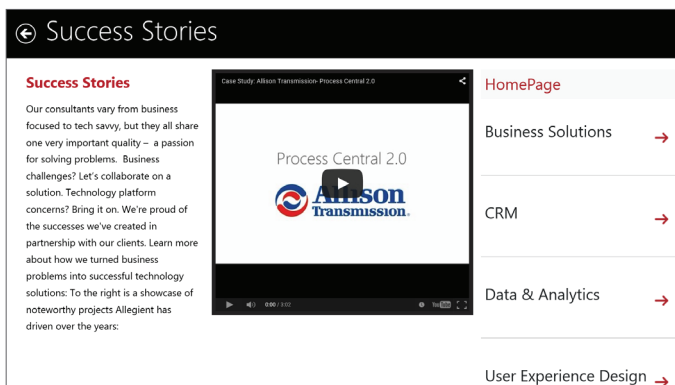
Success Stories

Success Stories

Our consultants vary from business focused to tech savvy, but they all share one very important quality – a passion for solving problems. Business challenges? Let's collaborate on a solution. Technology platform concerns? Bring it on. We're proud of the successes we've created in partnership with our clients. Learn more about how we turned business problems into successful technology solutions: To the right is a showcase of noteworthy projects Allegient has driven over the years:

Case Study: Allison Transmission- Process Central 2.0

Process Central 2.0

Allison Transmission

0:00 / 3:02

YouTube

HomePage

Business Solutions →

CRM →

Data & Analytics →

User Experience Design →